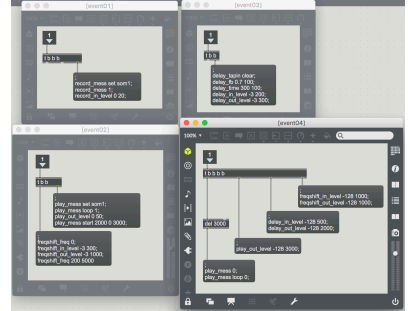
[event01]

1

t b b

record_mess set son1;
record_mess 1;
record_in_level 0 20;

[event03]

t b

delay_tapin clear;
delay_fb 0.7 100;
delay_time 300 100;
delay_in_level -3 200;
delay_out_level -3 300;

[event02]

t b b

play_mess set son1;
play_mess loop 1;
play_out_level 0 50;
play_mess start 2000 0 3000;

freqshift_freq 0;
freqshift_in_level -3 300;
freqshift_out_level -3 1000;
freqshift_freq 200 5000

[event04]

100%

t b b b b b

freqshift_in_level -128 1000;
freqshift_out_level -128 1000;

delay_in_level -128 500;
delay_out_level -128 2000;

del 3000

play_out_level -128 3000;

play_mess 0;
play_mess 0;